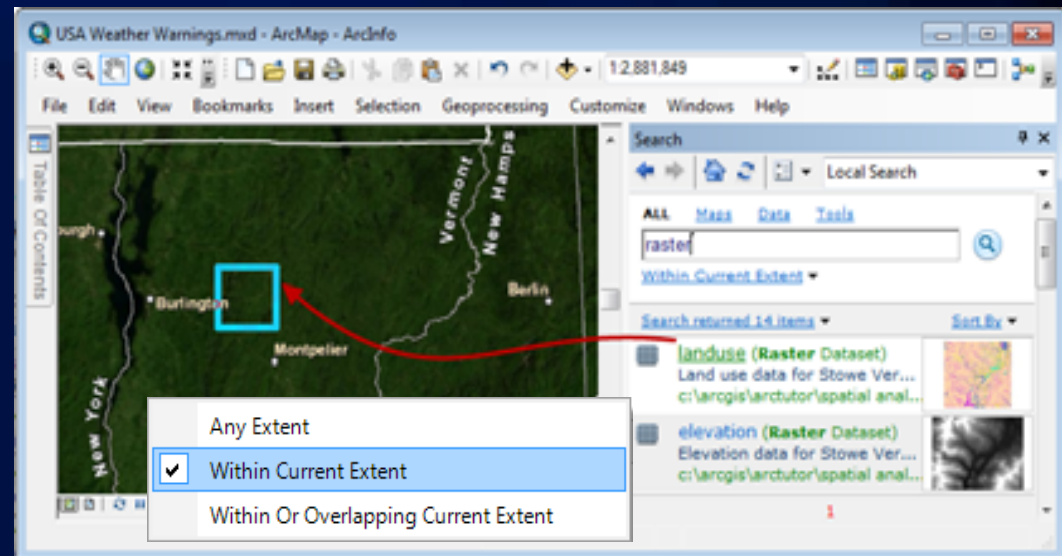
USA Weather Warnings.mxd - ArcMap - ArcInfo

1:2,881,849

File Edit View Bookmarks Insert Selection Geoprocessing Customize Windows Help

Table Of Contents

ough
Burlington
Montpelier
Vermont
New Hamps
Berlin
New York

Search

Local Search

ALL Maps Data Tools

raster

Within Current Extent

Search returned 14 items

Sort By

landuse (Raster Dataset)
Land use data for Stowe Ver...
c:\arcgis\arctutor\spatial anal...

elevation (Raster Dataset)
Elevation data for Stowe Ver...
c:\arcgis\arctutor\spatial anal...

Any Extent
Within Current Extent
Within Or Overlapping Current Extent

1